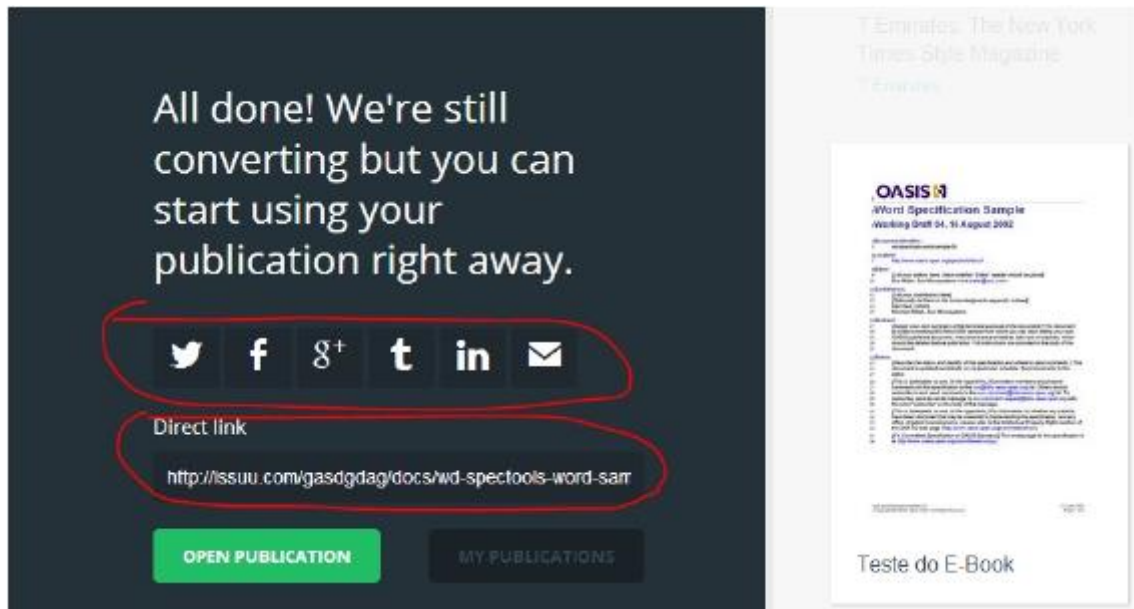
7 Emirates: The New York Times Style Magazine

7 Emirates

All done! We're still converting but you can start using your publication right away.

Direct link

http://issuu.com/gasdgdag/docs/wd-spectools-word-sam

OPEN PUBLICATION

MY PUBLICATIONS

OASIS

Word Specification Sample

Working Draft 04, 16 August 2002

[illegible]

Teste do E-Book